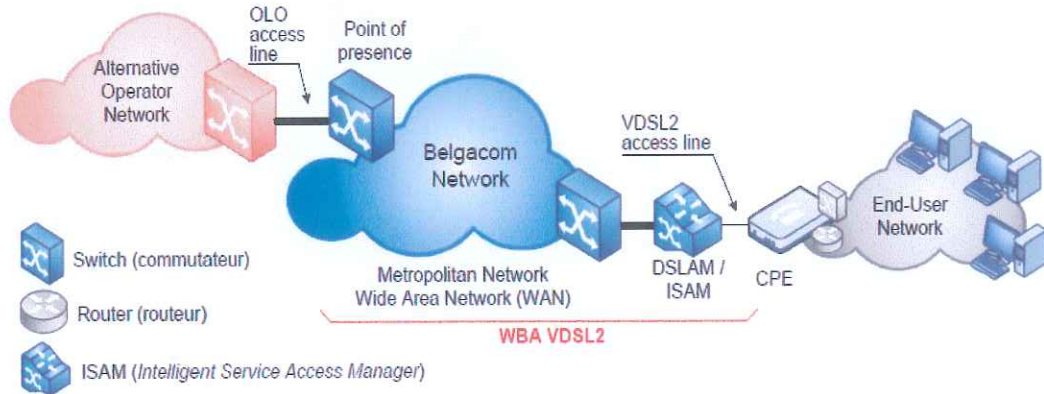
OLO access line

Point of presence

Alternative Operator Network

Belgacom Network

VDSL2 access line

End-User Network

Switch (commutateur)

Router (routeur)

ISAM (Intelligent Service Access Manager)

Metropolitan Network
Wide Area Network (WAN)

DSLAM / ISAM

CPE

WBA VDSL2